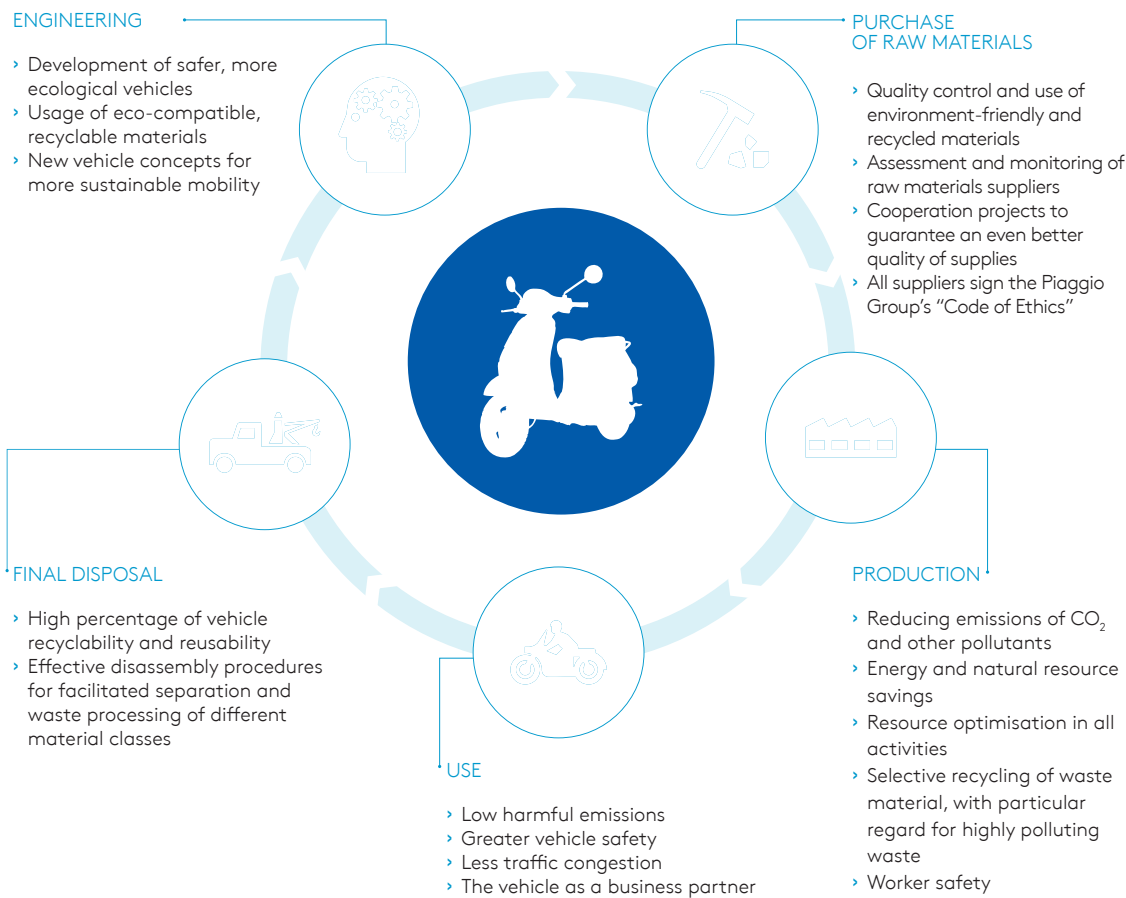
ENGINEERING

› Development of safer, more ecological vehicles
› Usage of eco-compatible, recyclable materials
› New vehicle concepts for more sustainable mobility

PURCHASE OF RAW MATERIALS

› Quality control and use of environment-friendly and recycled materials
› Assessment and monitoring of raw materials suppliers
› Cooperation projects to guarantee an even better quality of supplies
› All suppliers sign the Piaggio Group's "Code of Ethics"

PRODUCTION

› Reducing emissions of $CO_2$ and other pollutants
› Energy and natural resource savings
› Resource optimisation in all activities
› Selective recycling of waste material, with particular regard for highly polluting waste
› Worker safety

USE

› Low harmful emissions
› Greater vehicle safety
› Less traffic congestion
› The vehicle as a business partner

FINAL DISPOSAL

› High percentage of vehicle recyclability and reusability
› Effective disassembly procedures for facilitated separation and waste processing of different material classes